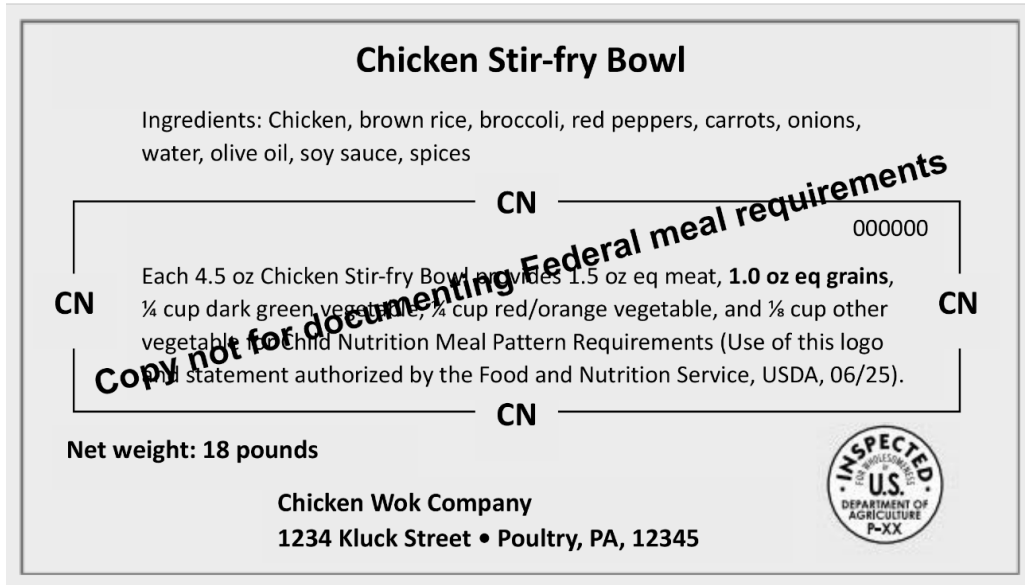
Chicken Stir-fry Bowl

Ingredients: Chicken, brown rice, broccoli, red peppers, carrots, onions, water, olive oil, soy sauce, spices

CN

000000

CN

Each 4.5 oz Chicken Stir-fry Bowl provides 1.5 oz eq meat, **1.0 oz eq grains**, ¼ cup dark green vegetable, ¼ cup red/orange vegetable, and ⅛ cup other vegetable for Child Nutrition Meal Pattern Requirements (Use of this logo and statement authorized by the Food and Nutrition Service, USDA, 06/25).

CN

CN

Copy not for documenting Federal meal requirements

Net weight: 18 pounds

Chicken Wok Company
1234 Kluck Street • Poultry, PA, 12345

INSPECTED FOR WHOLESOMENESS
U.S.
DEPARTMENT OF AGRICULTURE
P-XX